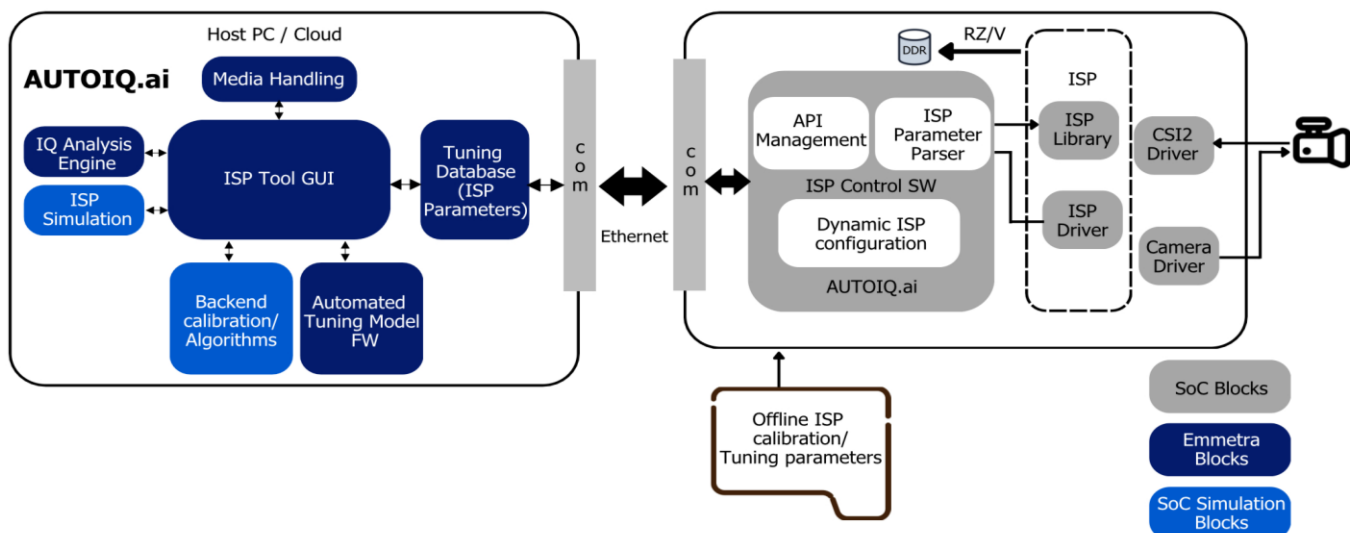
Host PC / Cloud

AUTOIQ.ai

Media Handling

IQ Analysis Engine

ISP Simulation

ISP Tool GUI

Tuning Database (ISP Parameters)

Backend calibration/ Algorithms

Automated Tuning Model FW

com

Ethernet

com

DDR

RZ/V

ISP

API Management

ISP Parameter Parser

ISP Library

CSI2 Driver

ISP Control SW

Dynamic ISP configuration

ISP Driver

Camera Driver

AUTOIQ.ai

Offline ISP calibration/ Tuning parameters

SoC Blocks

Emmetra Blocks

SoC Simulation Blocks